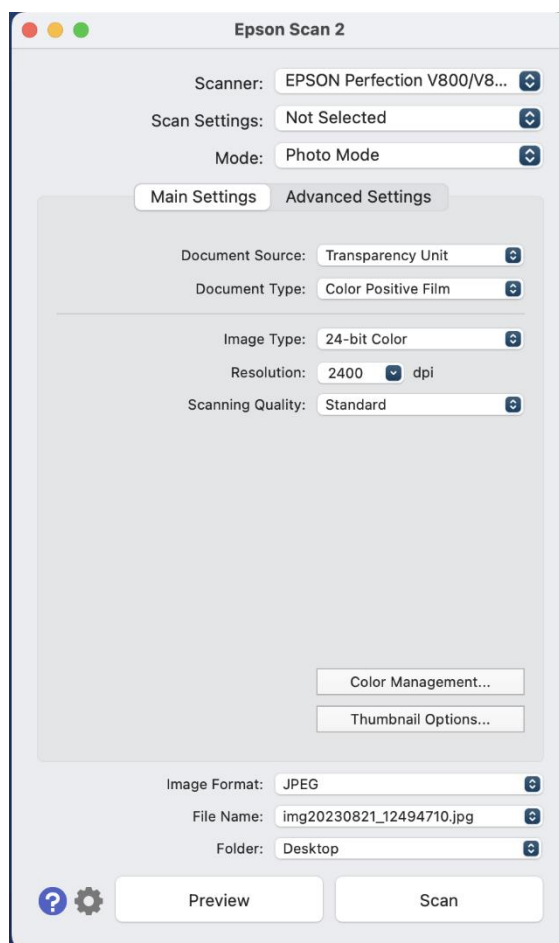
Epson Scan 2

Scanner: EPSON Perfection V800/V8...

Scan Settings: Not Selected

Mode: Photo Mode

Main Settings Advanced Settings

Document Source: Transparency Unit

Document Type: Color Positive Film

Image Type: 24-bit Color

Resolution: 2400 dpi

Scanning Quality: Standard

Color Management...

Thumbnail Options...

Image Format: JPEG

File Name: img20230821_12494710.jpg

Folder: Desktop

Preview

Scan